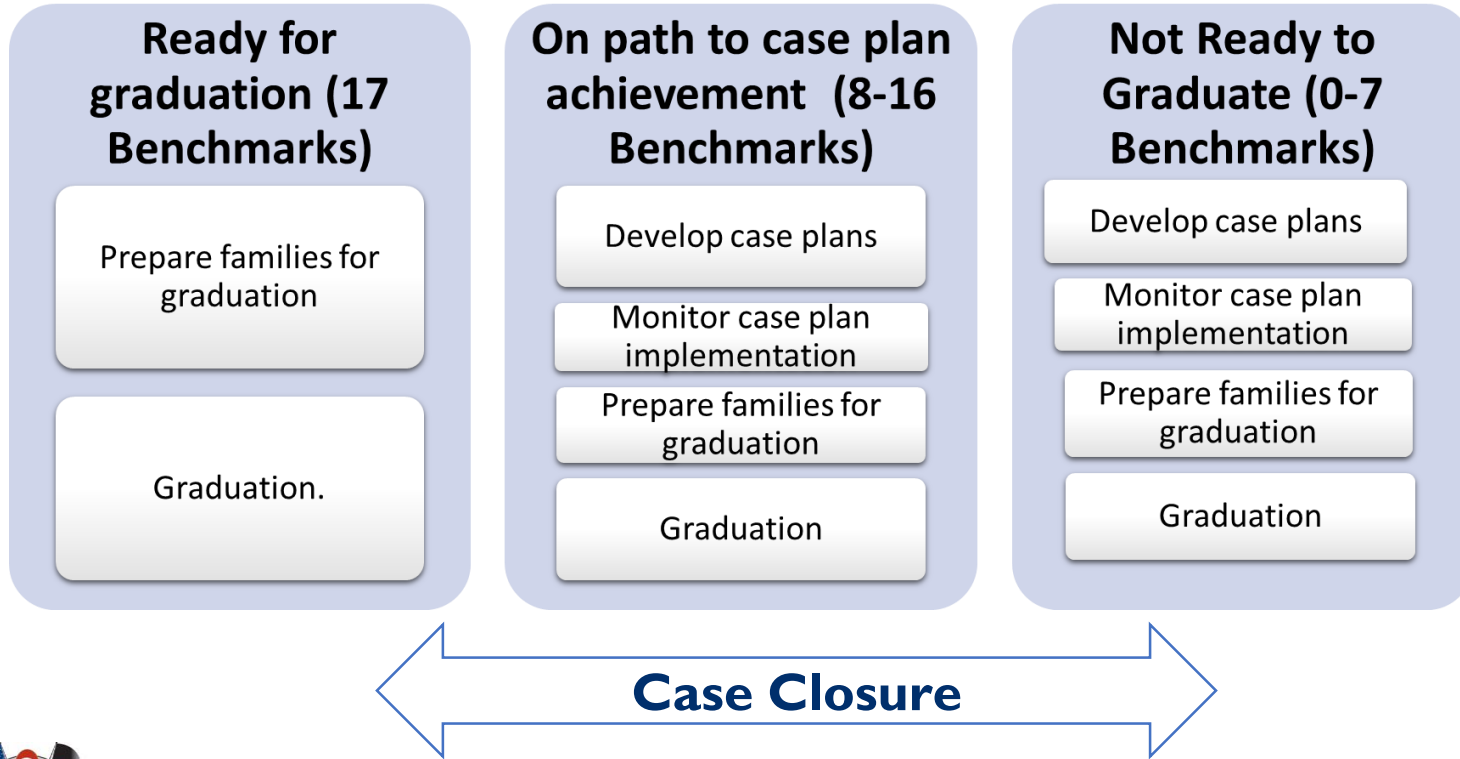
Ready for graduation (17 Benchmarks)

Prepare families for graduation

Graduation.

On path to case plan achievement (8-16 Benchmarks)

Develop case plans

Monitor case plan implementation

Prepare families for graduation

Graduation

Not Ready to Graduate (0-7 Benchmarks)

Develop case plans

Monitor case plan implementation

Prepare families for graduation

Graduation

Case Closure